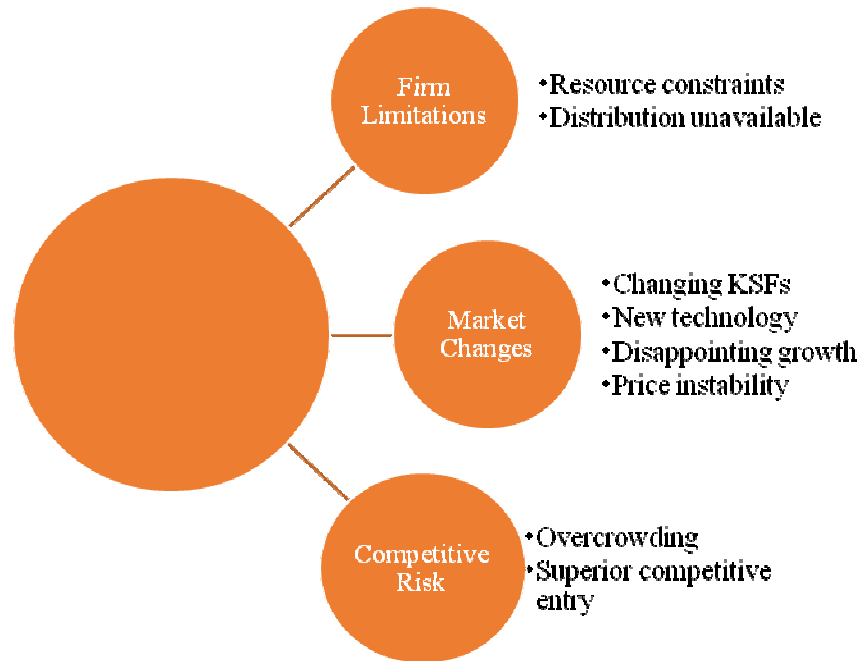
Firm Limitations

•Resource constraints
•Distribution unavailable

Market Changes

•Changing KSFs
•New technology
•Disappointing growth
•Price instability

Competitive Risk

•Overcrowding
•Superior competitive entry